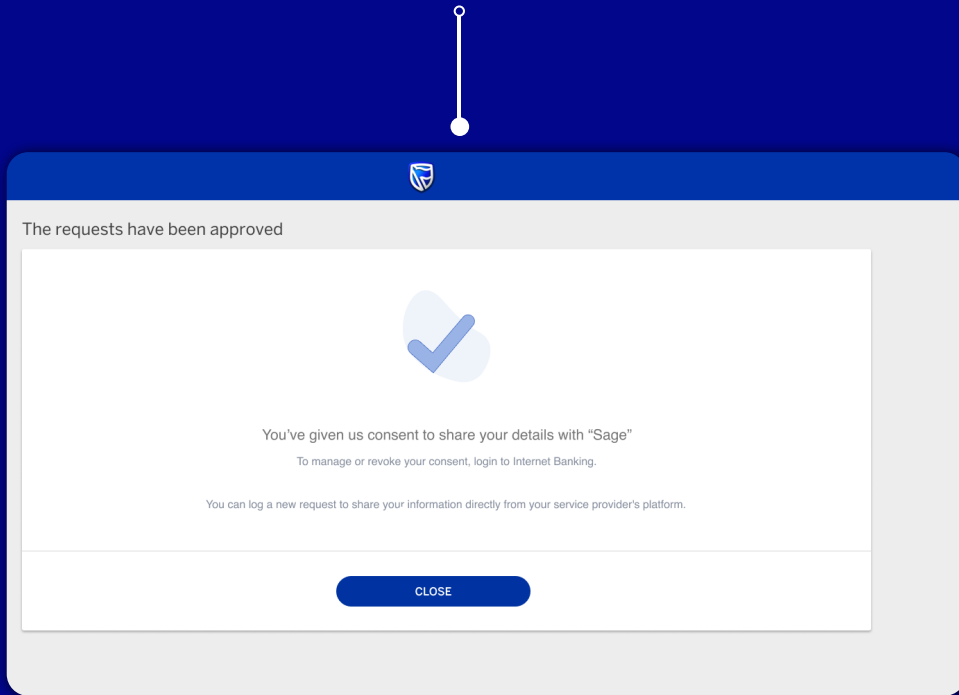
The requests have been approved

You've given us consent to share your details with "Sage"

To manage or revoke your consent, login to Internet Banking.

You can log a new request to share your information directly from your service provider's platform.

CLOSE